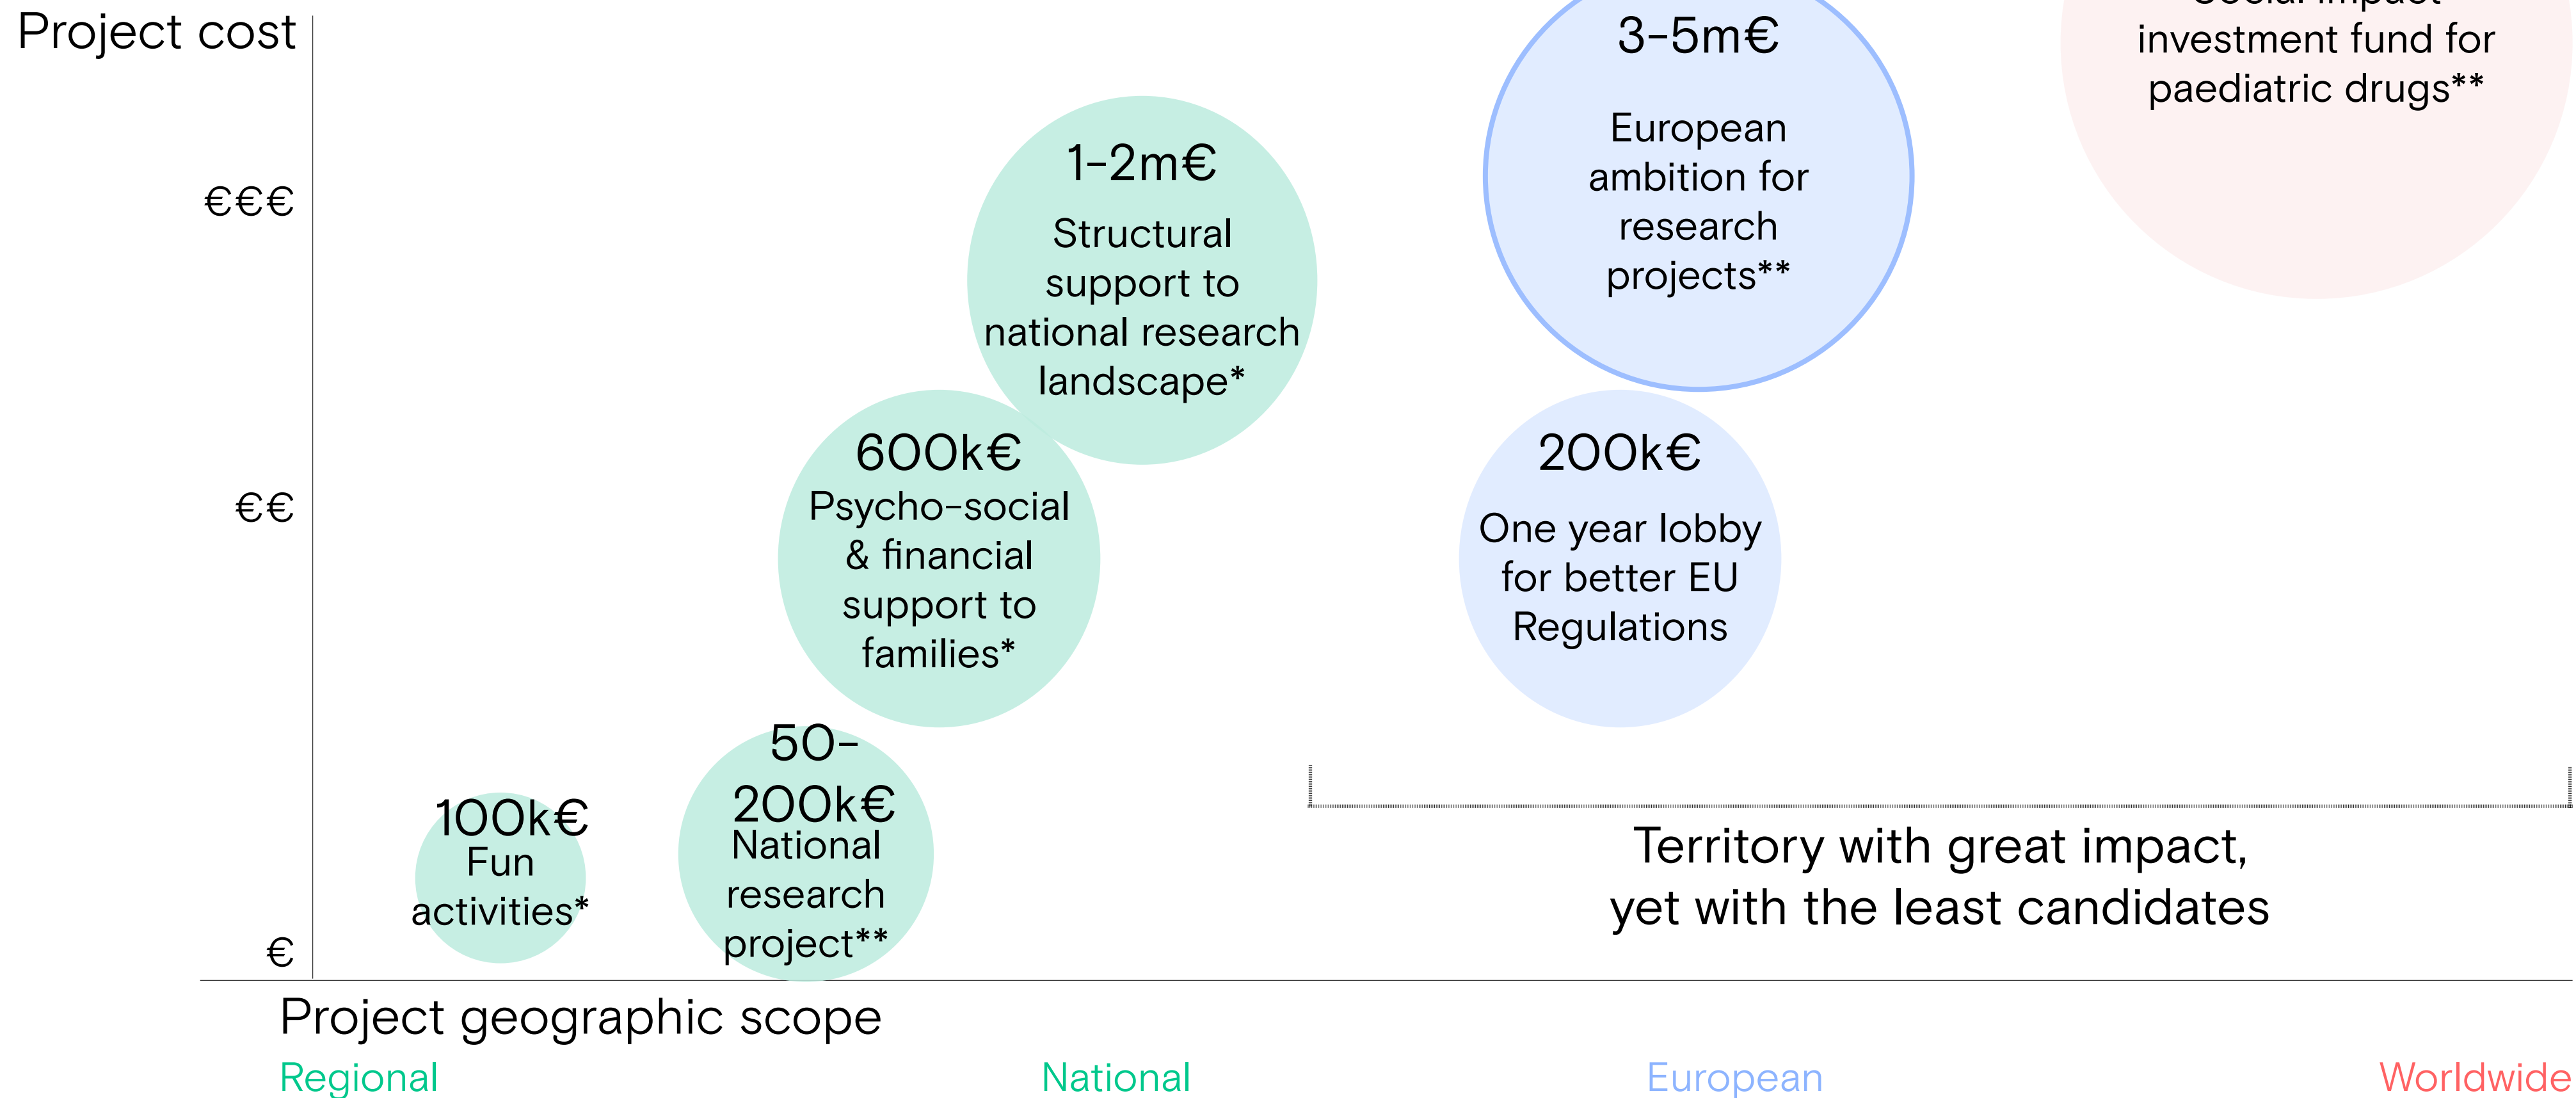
Project cost

€€€

€€

€

3-5m€
European ambition for research projects**

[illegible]
investment fund for paediatric drugs**

1-2m€
Structural support to national research landscape*

600k€
Psycho-social & financial support to families*

200k€
One year lobby for better EU Regulations

50-200k€
National research project**

100k€
Fun activities*

Territory with great impact, yet with the least candidates

Project geographic scope

Regional

National

European

Worldwide